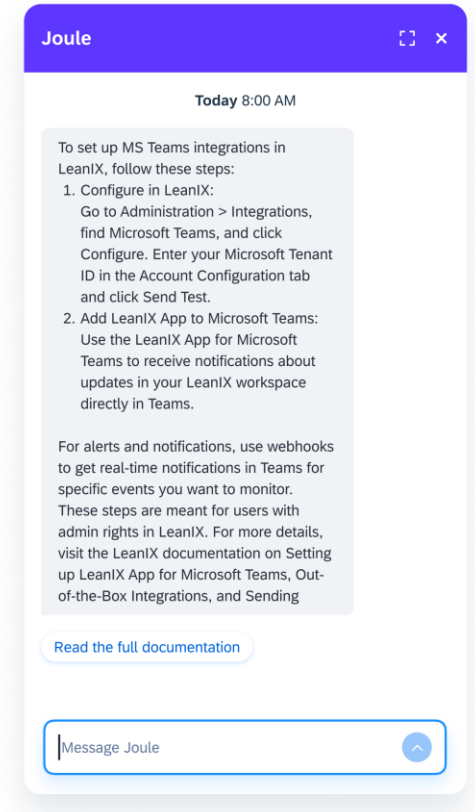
Joule

Today 8:00 AM

To set up MS Teams integrations in LeanIX, follow these steps:
1. Configure in LeanIX:
Go to Administration > Integrations, find Microsoft Teams, and click Configure. Enter your Microsoft Tenant ID in the Account Configuration tab and click Send Test.
2. Add LeanIX App to Microsoft Teams:
Use the LeanIX App for Microsoft Teams to receive notifications about updates in your LeanIX workspace directly in Teams.

For alerts and notifications, use webhooks to get real-time notifications in Teams for specific events you want to monitor. These steps are meant for users with admin rights in LeanIX. For more details, visit the LeanIX documentation on Setting up LeanIX App for Microsoft Teams, Out-of-the-Box Integrations, and Sending

Read the full documentation

Message Joule